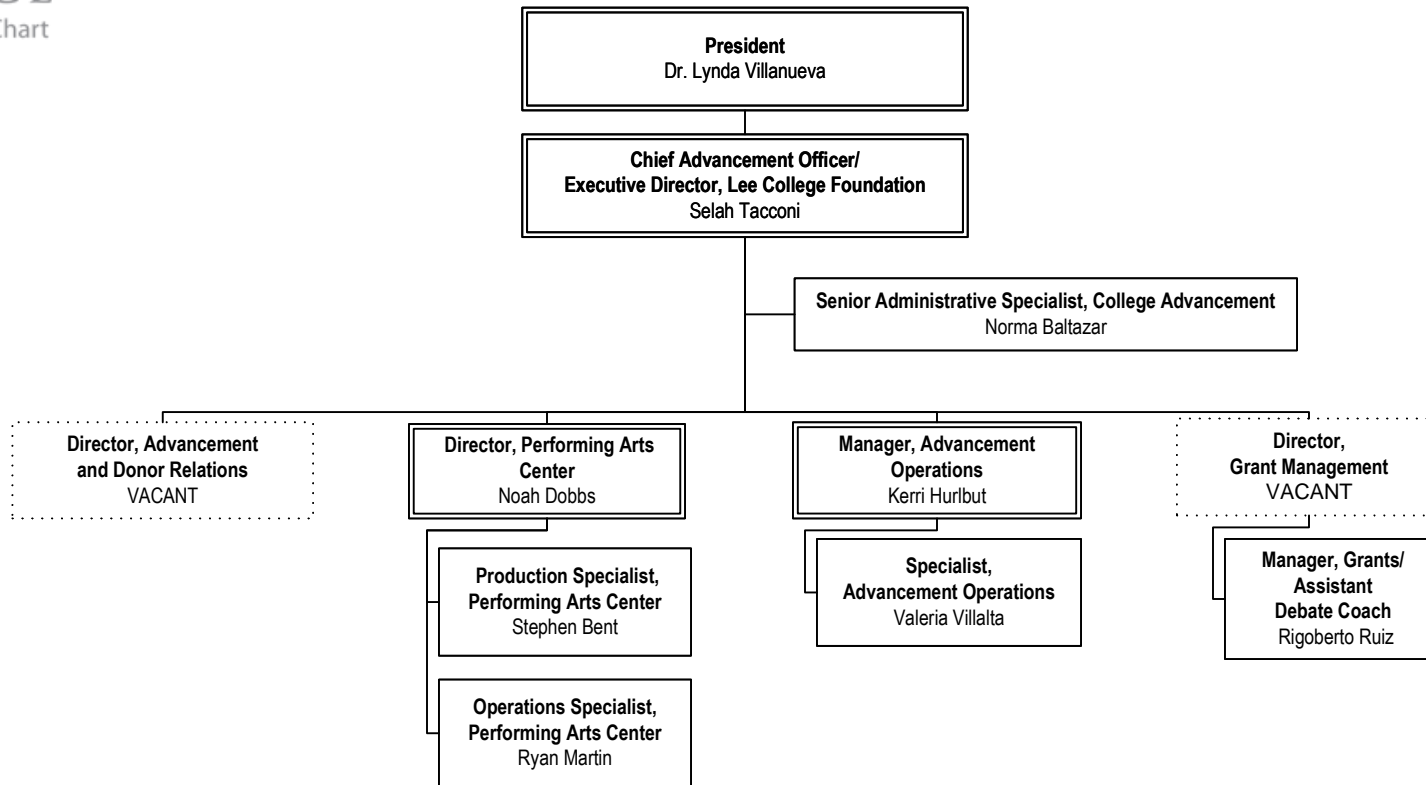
Chart

**President**
Dr. Lynda Villanueva

**Chief Advancement Officer/ Executive Director, Lee College Foundation**
Selah Tacconi

**Senior Administrative Specialist, College Advancement**
Norma Baltazar

**Director, Advancement and Donor Relations**
VACANT

**Director, Performing Arts Center**
Noah Dobbs

**Production Specialist, Performing Arts Center**
Stephen Bent

**Operations Specialist, Performing Arts Center**
Ryan Martin

**Manager, Advancement Operations**
Kerri Hurlbut

**Specialist, Advancement Operations**
Valeria Villalta

**Director, Grant Management**
VACANT

**Manager, Grants/ Assistant Debate Coach**
Rigoberto Ruiz